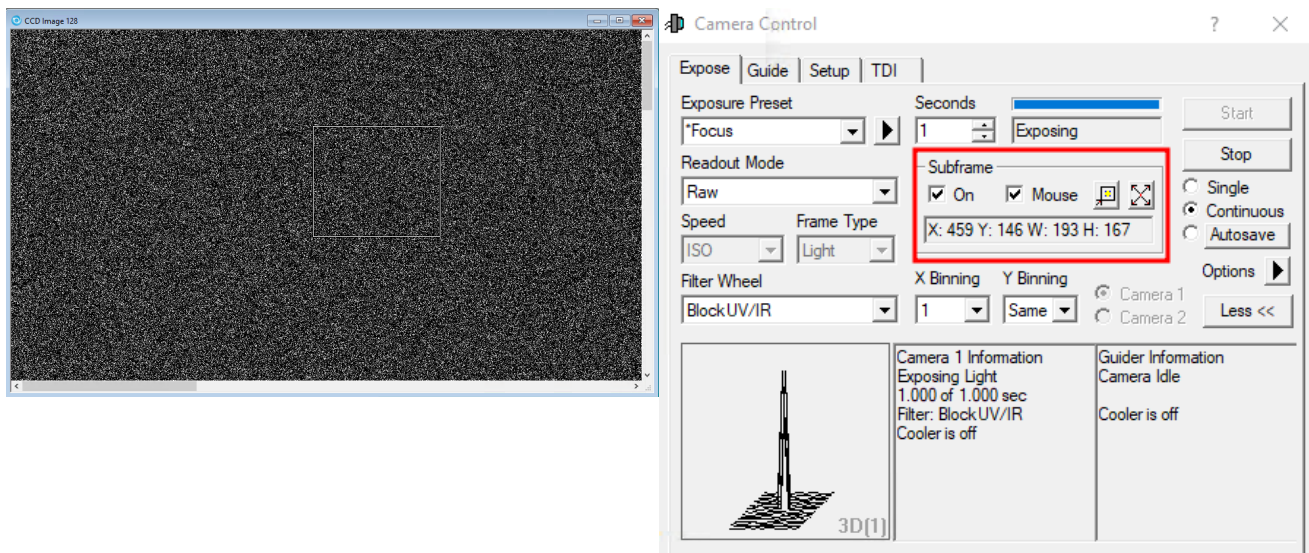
CCD Image 128

Camera Control ? ×

Expose Guide Setup TDI

Exposure Preset
*Focus

Seconds
1
Exposing

Start
Stop

Readout Mode
Raw

Subframe
☑ On ☑ Mouse
X: 459 Y: 146 W: 193 H: 167

Single
Continuous
Autosave

Speed
ISO

Frame Type
Light

Options

Filter Wheel
Block UV/IR

X Binning
1

Y Binning
Same

Camera 1
Camera 2

Less <<

3D(1)

Camera 1 Information
Exposing Light
1.000 of 1.000 sec
Filter: Block UV/IR
Cooler is off

Guider Information
Camera Idle

Cooler is off